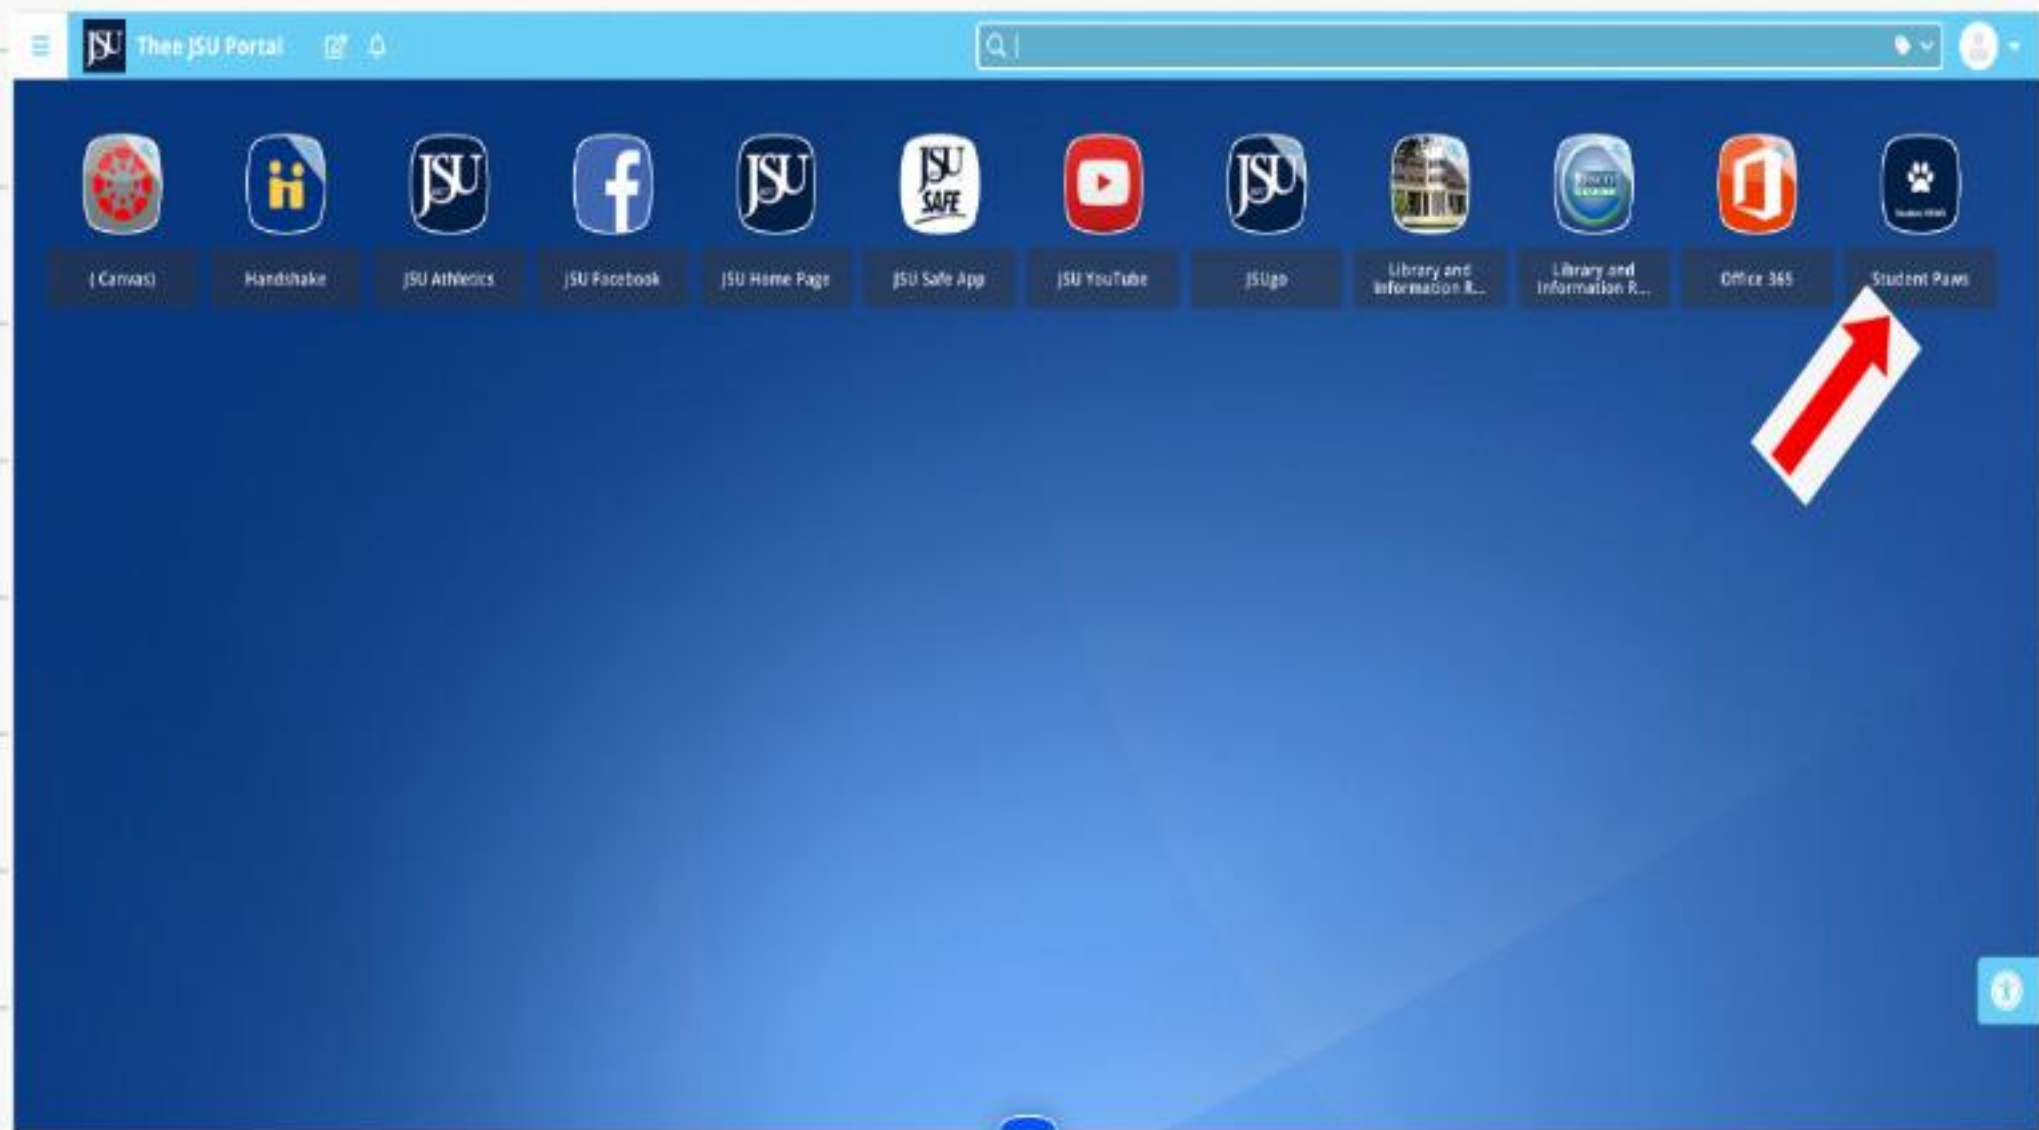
JSU Thee JSU Portal

JSU

( Canvas)

Handshake

JSU

JSU Athletics

JSU Facebook

JSU

JSU Home Page

JSU SAFE

JSU Safe App

JSU YouTube

JSU

JSUgo

Library and Information R...

Library and Information R...

Office 365

Student Paws